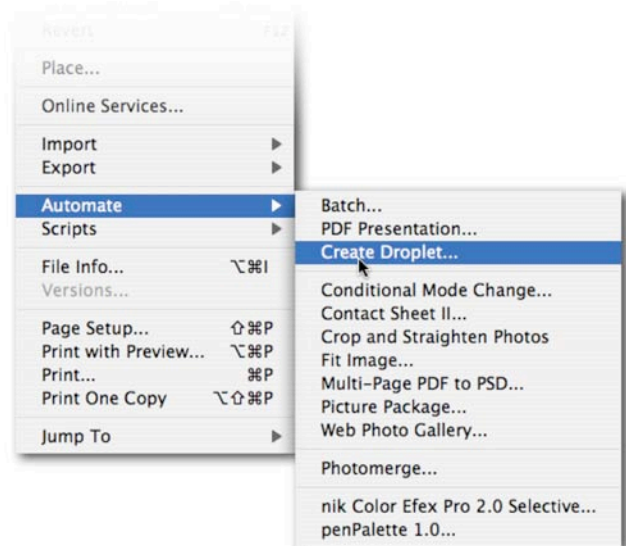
Revert F12

Place...

Online Services...

Import
Export

Automate
Scripts

File Info... ⌥⌘I
Versions...

Page Setup... ⇧⌘P
Print with Preview... ⌥⌘P
Print... ⌘P
Print One Copy ⌥⇧⌘P

Jump To

Batch...
PDF Presentation...
Create Droplet...

Conditional Mode Change...
Contact Sheet II...
Crop and Straighten Photos
Fit Image...
Multi-Page PDF to PSD...
Picture Package...
Web Photo Gallery...

Photomerge...

nik Color Efex Pro 2.0 Selective...
penPalette 1.0...